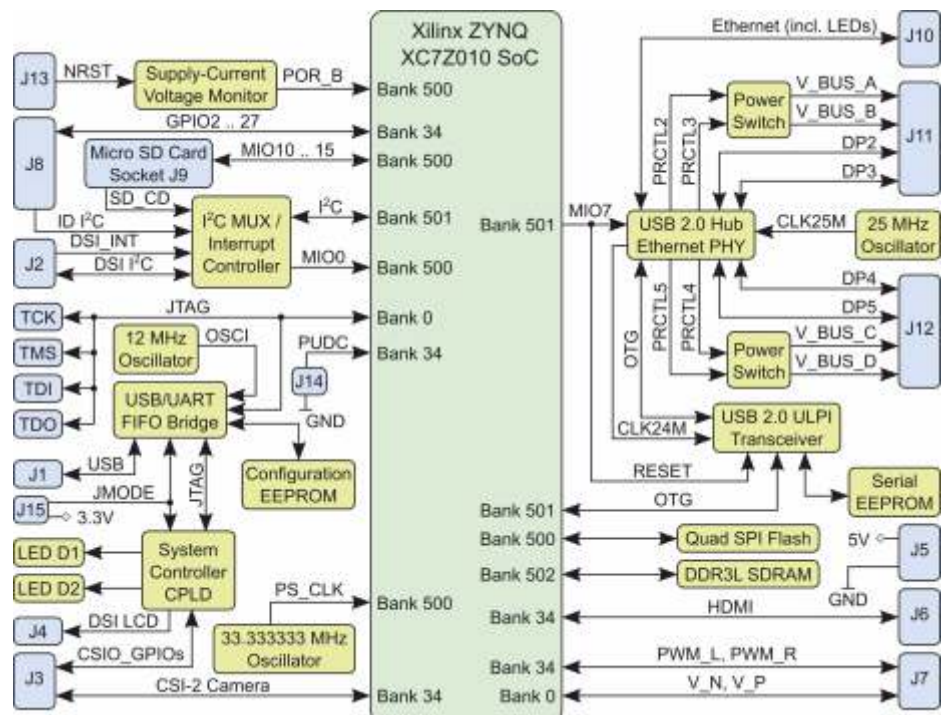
Xilinx ZYNQ XC7Z010 SoC

J13
NRST
Supply-Current Voltage Monitor
POR_B
Bank 500

J8
GPIO2 .. 27
Bank 34
Micro SD Card Socket J9
MIO10 .. 15
Bank 500
SD_CD
ID I$^2$C
I$^2$C MUX / Interrupt Controller
I$^2$C
Bank 501

J2
DSI_INT
DSI I$^2$C
MIO0
Bank 500

TCK
JTAG
Bank 0
TMS
12 MHz Oscillator
OSCI
PUDC
Bank 34
TDI
J14
TDO
USB/UART FIFO Bridge
GND

J1
USB
JTAG
Configuration EEPROM
JMODE
J15
3.3V

LED D1
System Controller CPLD
LED D2
J4
DSI LCD
PS_CLK
Bank 500
33.333333 MHz Oscillator
J3
CSIO_GPIOs
CSI-2 Camera
Bank 34

Ethernet (incl. LEDs)
J10
PRCTL2
PRCTL3
Power Switch
V_BUS_A
V_BUS_B
J11
DP2
DP3
Bank 501
MIO7
USB 2.0 Hub Ethernet PHY
CLK25M
25 MHz Oscillator
DP4
DP5
J12
PRCTL5
PRCTL4
OTG
Power Switch
V_BUS_C
V_BUS_D
CLK24M
USB 2.0 ULPI Transceiver
RESET
Serial EEPROM
Bank 501
OTG
Bank 500
Quad SPI Flash
5V
J5
Bank 502
DDR3L SDRAM
GND
Bank 34
HDMI
J6
Bank 34
PWM_L, PWM_R
J7
Bank 0
V_N, V_P